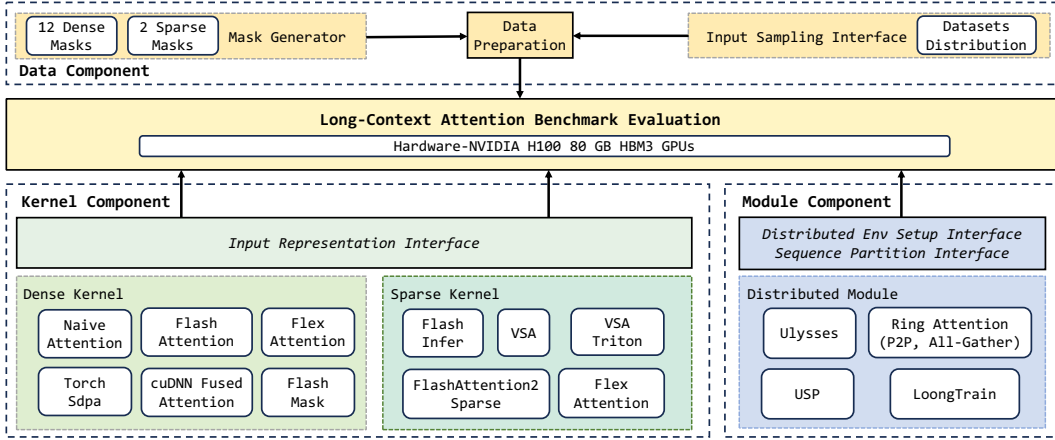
12 Dense Masks

2 Sparse Masks

Mask Generator

Data Preparation

Input Sampling Interface

Datasets Distribution

Data Component

Long-Context Attention Benchmark Evaluation

Hardware-NVIDIA H100 80 GB HBM3 GPUs

Kernel Component

Input Representation Interface

Dense Kernel

Naive Attention

Flash Attention

Flex Attention

Torch Sdpa

cuDNN Fused Attention

Flash Mask

Sparse Kernel

Flash Infer

VSA

VSA Triton

FlashAttention2 Sparse

Flex Attention

Module Component

Distributed Env Setup Interface
Sequence Partition Interface

Distributed Module

Ulysses

Ring Attention (P2P, All-Gather)

USP

LoongTrain